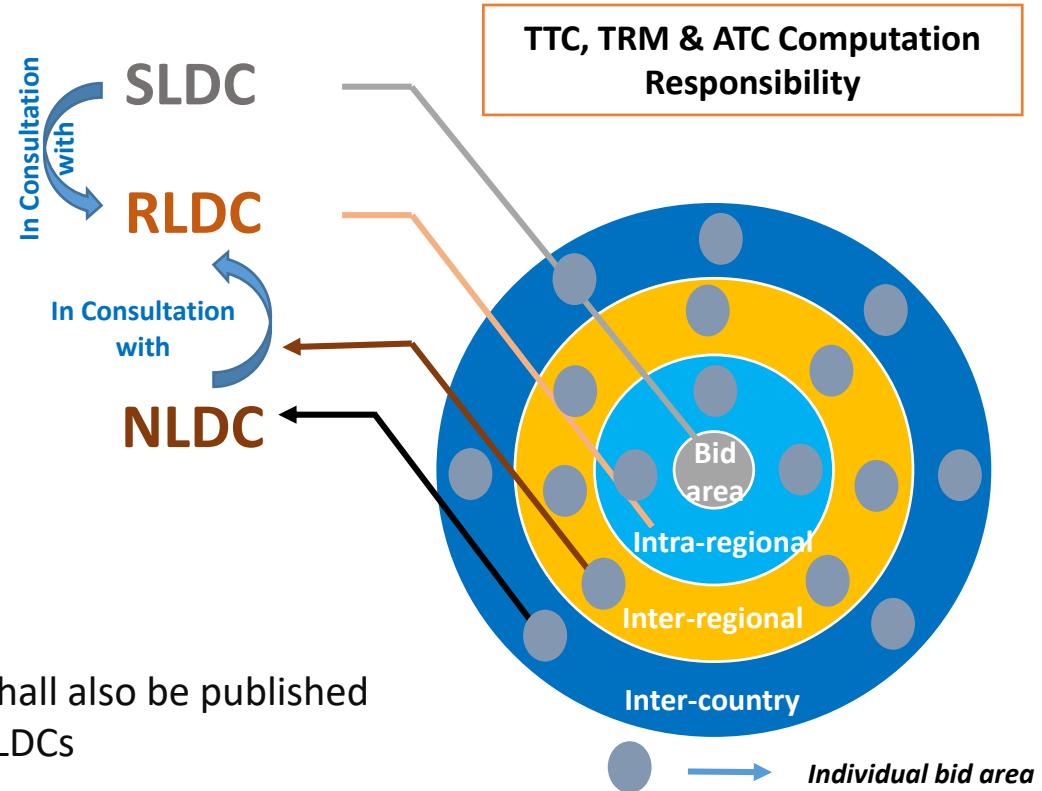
TTC, TRM & ATC Computation Responsibility

In Consultation with

SLDC

RLDC

In Consultation with

NLDC

Bid area

Intra-regional

Inter-regional

Inter-country

hall also be published
LDCs

Individual bid area